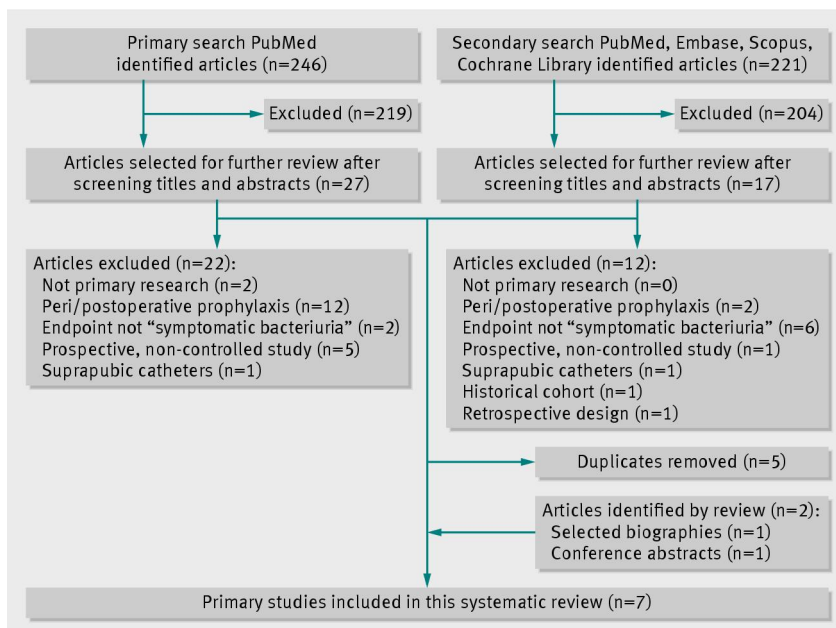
Primary search PubMed identified articles (n=246)

Excluded (n=219)

Articles selected for further review after screening titles and abstracts (n=27)

Secondary search PubMed, Embase, Scopus, Cochrane Library identified articles (n=221)

Excluded (n=204)

Articles selected for further review after screening titles and abstracts (n=17)

Articles excluded (n=22):
Not primary research (n=2)
Peri/postoperative prophylaxis (n=12)
Endpoint not "symptomatic bacteriuria" (n=2)
Prospective, non-controlled study (n=5)
Suprapubic catheters (n=1)

Articles excluded (n=12):
Not primary research (n=0)
Peri/postoperative prophylaxis (n=2)
Endpoint not "symptomatic bacteriuria" (n=6)
Prospective, non-controlled study (n=1)
Suprapubic catheters (n=1)
Historical cohort (n=1)
Retrospective design (n=1)

Duplicates removed (n=5)

Articles identified by review (n=2):
Selected biographies (n=1)
Conference abstracts (n=1)

Primary studies included in this systematic review (n=7)